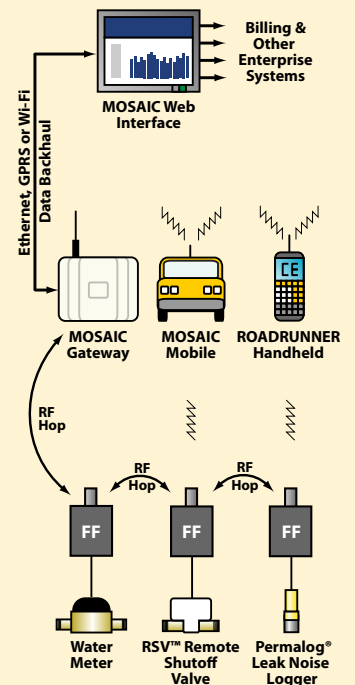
Billing & Other Enterprise Systems

MOSAIC Web Interface

Ethernet, GPRS or Wi-Fi Data Backhaul

CE

MOSAIC Gateway

MOSAIC Mobile

ROADRUNNER Handheld

RF Hop

RF Hop

RF Hop

FF

FF

FF

Water Meter

RSV™ Remote Shutoff Valve

Permalog® Leak Noise Logger